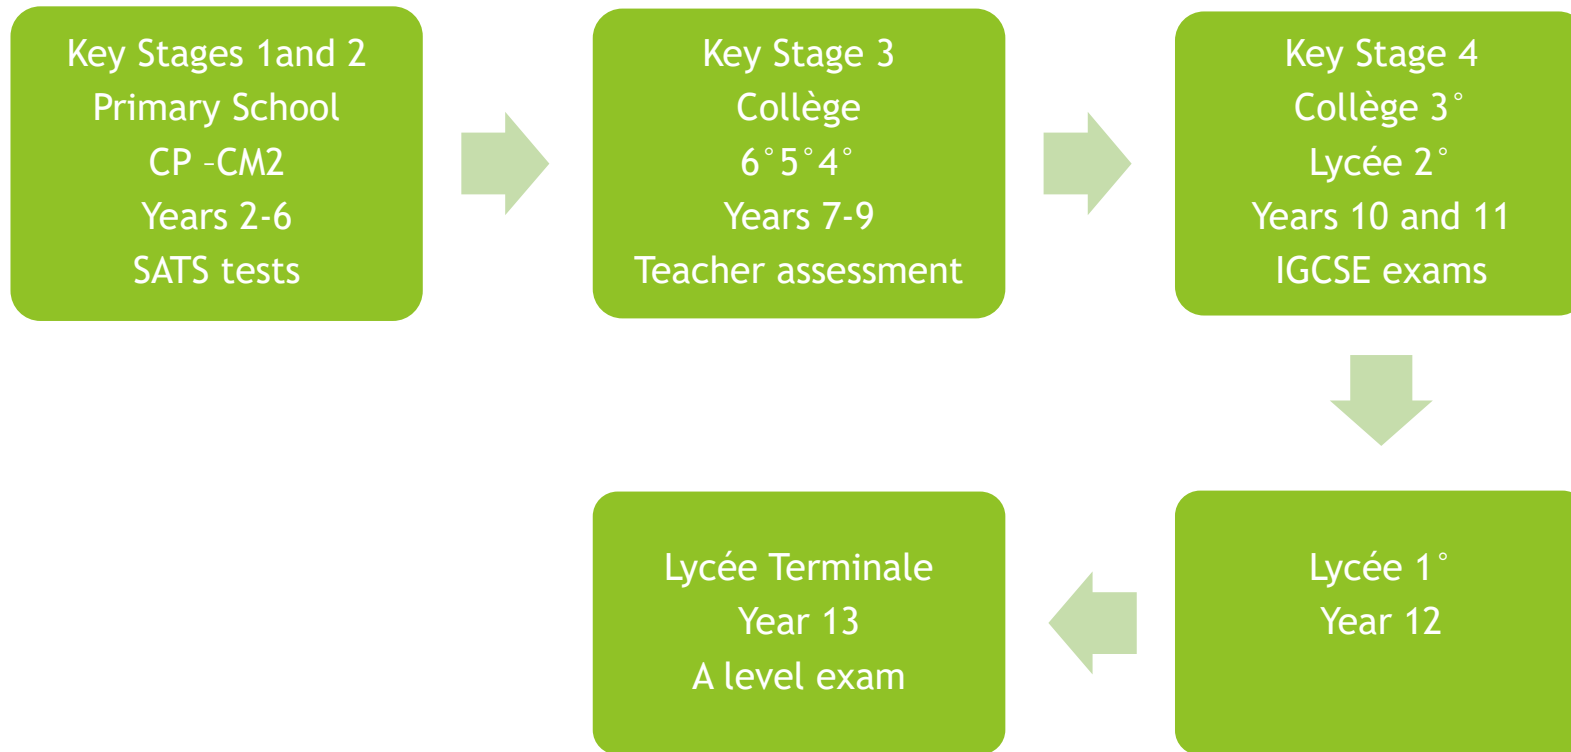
Key Stages 1and 2
Primary School
CP –CM2
Years 2-6
SATS tests

Key Stage 3
Collège
6°5°4°
Years 7-9
Teacher assessment

Key Stage 4
Collège 3°
Lycée 2°
Years 10 and 11
IGCSE exams

Lycée 1°
Year 12

Lycée Terminale
Year 13
A level exam